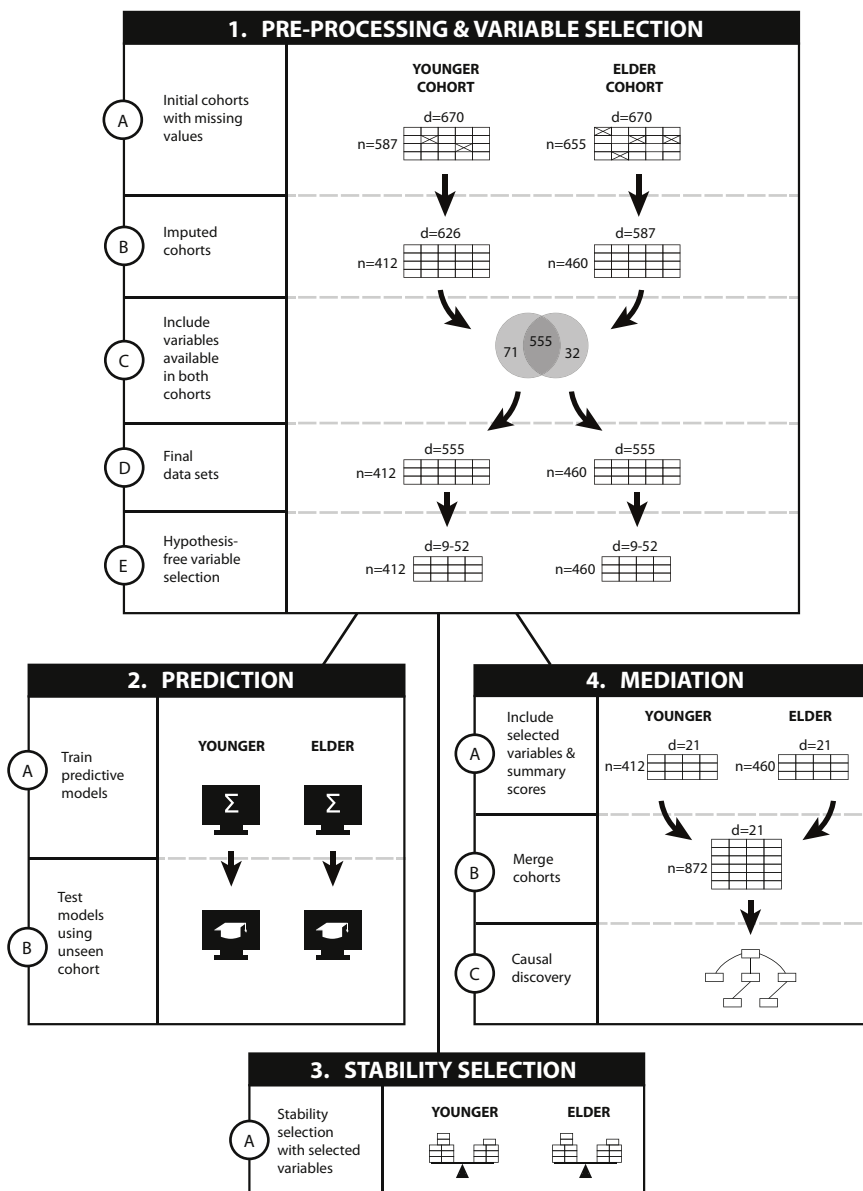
1. PRE-PROCESSING & VARIABLE SELECTION

A Initial cohorts with missing values

YOUNGER COHORT

d=670
n=587

ELDER COHORT

d=670
n=655

B Imputed cohorts

d=626
n=412

d=587
n=460

C Include variables available in both cohorts

71 555 32

D Final data sets

d=555
n=412

d=555
n=460

E Hypothesis-free variable selection

d=9-52
n=412

d=9-52
n=460

2. PREDICTION

A Train predictive models

YOUNGER ELDER

Σ Σ

B Test models using unseen cohort

4. MEDIATION

A Include selected variables & summary scores

YOUNGER ELDER

d=21
n=412

d=21
n=460

B Merge cohorts

d=21
n=872

C Causal discovery

3. STABILITY SELECTION

A Stability selection with selected variables

YOUNGER ELDER